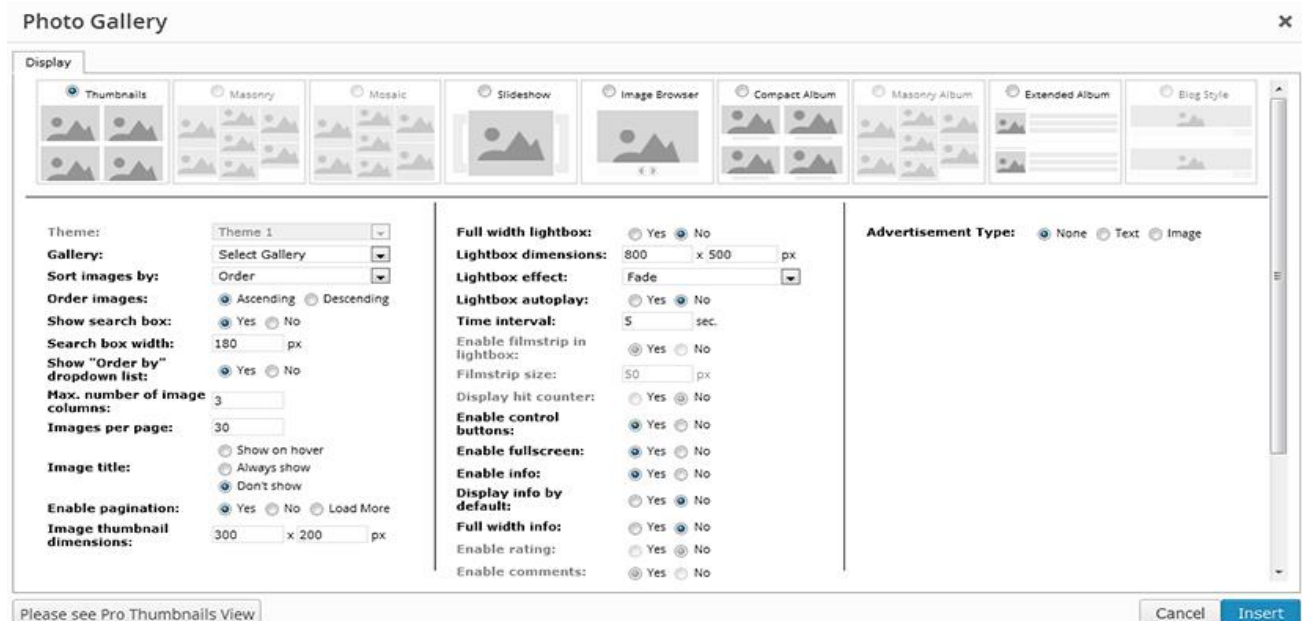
Photo Gallery

×

Display

Thumbnails
Masonry
Mosaic
Slideshow
Image Browser
Compact Album
Masonry Album
Extended Album
Blog Style

Theme: Theme 1
Gallery: Select Gallery
Sort images by: Order
Order images: Ascending Descending
Show search box: Yes No
Search box width: 180 px
Show "Order by" dropdown list: Yes No
Max. number of image columns: 3
Images per page: 30
Image title: Show on hover Always show Don't show
Enable pagination: Yes No Load More
Image thumbnail dimensions: 300 x 200 px

Full width lightbox: Yes No
Lightbox dimensions: 800 x 500 px
Lightbox effect: Fade
Lightbox autoplay: Yes No
Time interval: 5 sec.
Enable filmstrip in lightbox: Yes No
Filmstrip size: 50 px
Display hit counter: Yes No
Enable control buttons: Yes No
Enable fullscreen: Yes No
Enable info: Yes No
Display info by default: Yes No
Full width info: Yes No
Enable rating: Yes No
Enable comments: Yes No

Advertisement Type: None Text Image

Please see Pro Thumbnails View

Cancel Insert